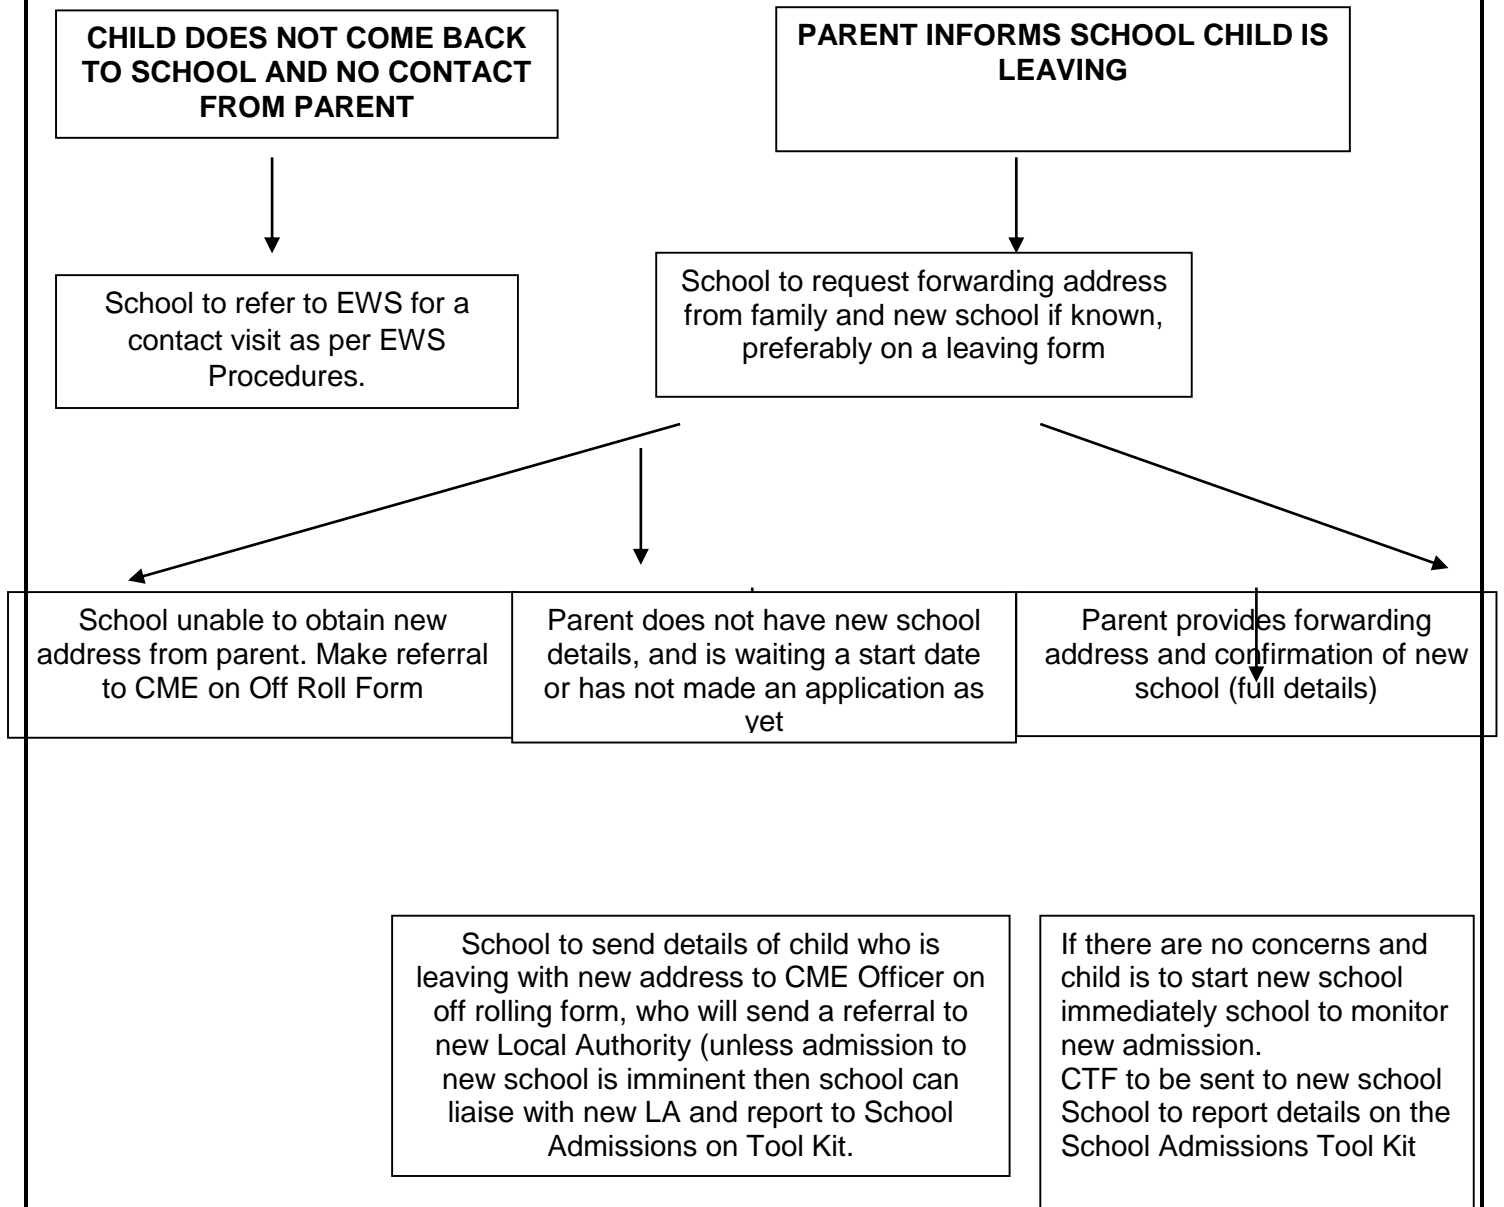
CHILD DOES NOT COME BACK TO SCHOOL AND NO CONTACT FROM PARENT

PARENT INFORMS SCHOOL CHILD IS LEAVING

School to refer to EWS for a contact visit as per EWS Procedures.

School to request forwarding address from family and new school if known, preferably on a leaving form

School unable to obtain new address from parent. Make referral to CME on Off Roll Form

Parent does not have new school details, and is waiting a start date or has not made an application as yet

Parent provides forwarding address and confirmation of new school (full details)

School to send details of child who is leaving with new address to CME Officer on off rolling form, who will send a referral to new Local Authority (unless admission to new school is imminent then school can liaise with new LA and report to School Admissions on Tool Kit.

If there are no concerns and child is to start new school immediately school to monitor new admission.
CTF to be sent to new school
School to report details on the School Admissions Tool Kit